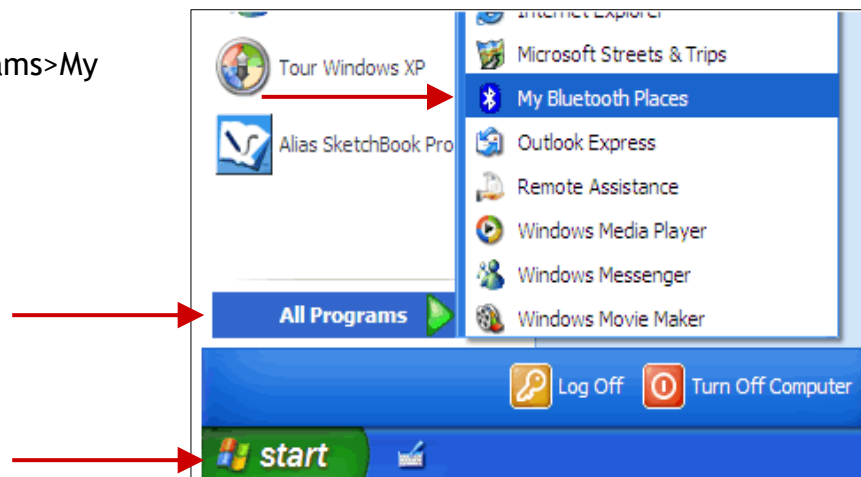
ams>My

Tour Windows XP

Alias SketchBook Pro

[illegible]

Microsoft Streets & Trips

My Bluetooth Places

Outlook Express

Remote Assistance

Windows Media Player

Windows Messenger

Windows Movie Maker

All Programs

Log Off

Turn Off Computer

start